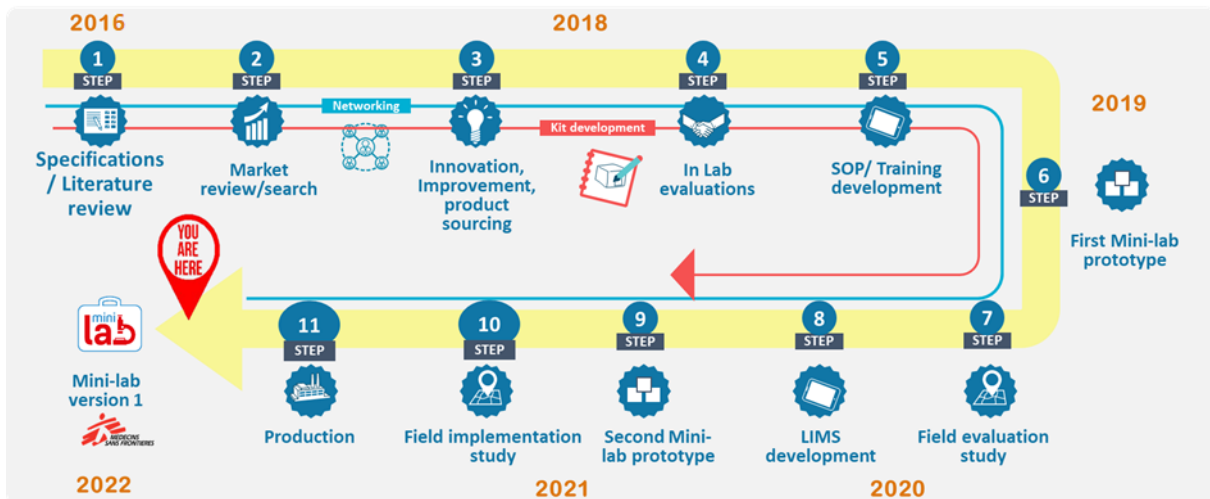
2016

2018

1 STEP Specifications / Literature review

2 STEP Market review/search

Networking

3 STEP Innovation, Improvement, product sourcing

Kit development

4 STEP In Lab evaluations

5 STEP SOP/ Training development

2019

6 STEP First Mini-lab prototype

YOU ARE HERE

mini lab

Mini-lab version 1

MEDECINS SANS FRONTIERES

11 STEP Production

10 STEP Field implementation study

9 STEP Second Mini-lab prototype

8 STEP LIMS development

7 STEP Field evaluation study

2022

2021

2020